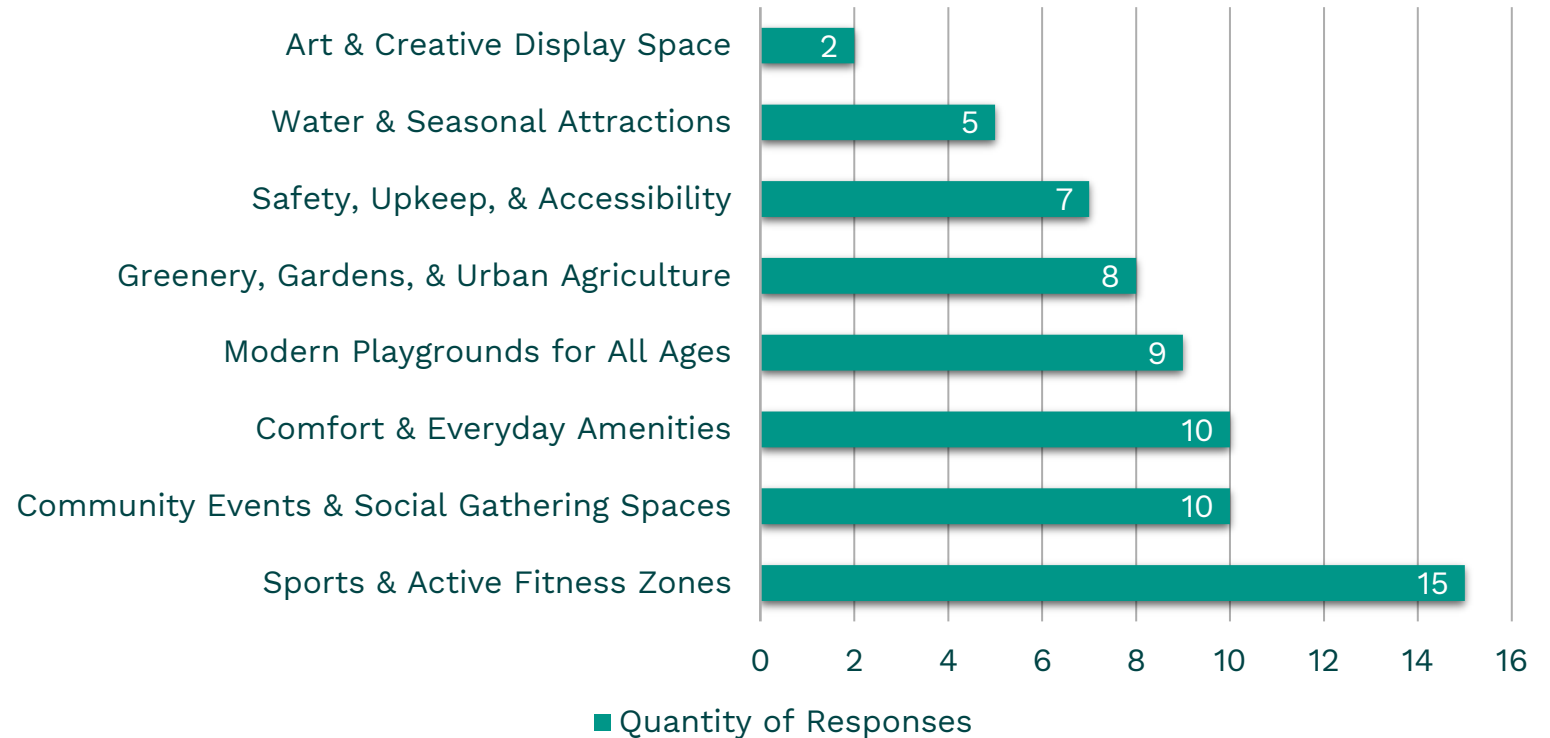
Art & Creative Display Space 2
Water & Seasonal Attractions 5
Safety, Upkeep, & Accessibility 7
Greenery, Gardens, & Urban Agriculture 8
Modern Playgrounds for All Ages 9
Comfort & Everyday Amenities 10
Community Events & Social Gathering Spaces 10
Sports & Active Fitness Zones 15

0 2 4 6 8 10 12 14 16

Quantity of Responses